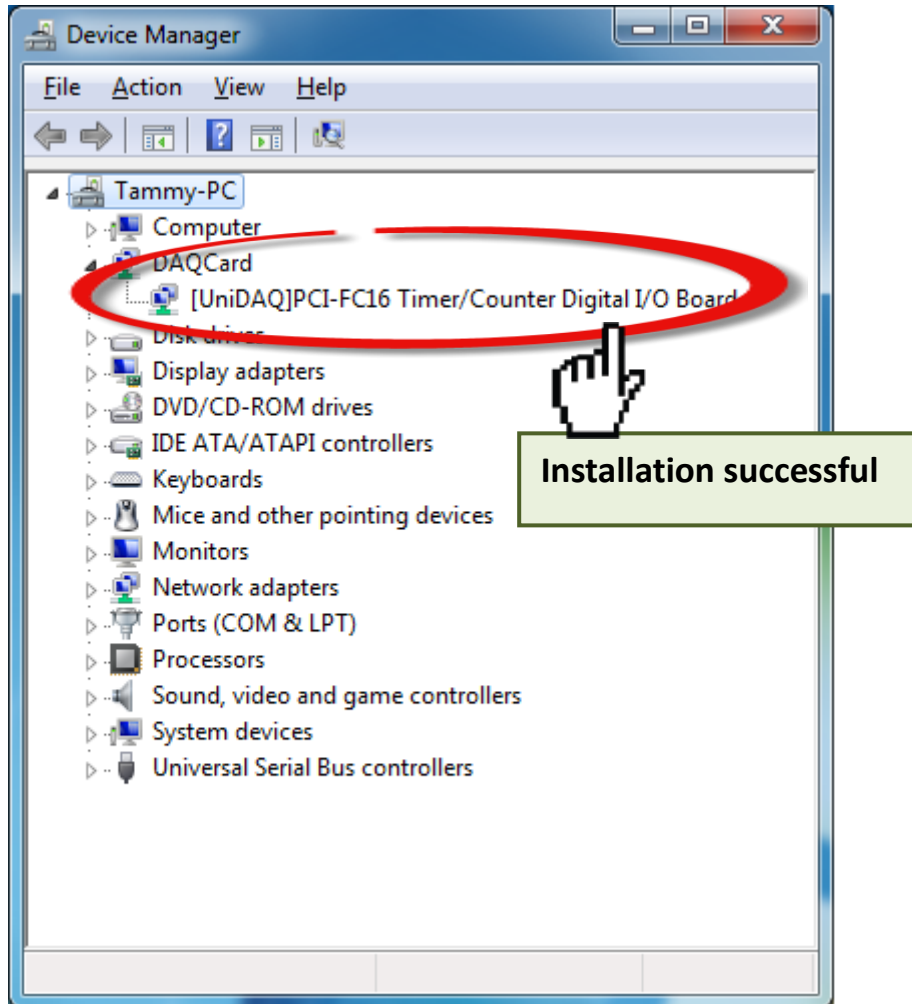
Device Manager

File Action View Help

Tammy-PC
Computer
DAQCard
[UniDAQ]PCI-FC16 Timer/Counter Digital I/O Board
Disk drives
Display adapters
DVD/CD-ROM drives
IDE ATA/ATAPI controllers
Keyboards
Mice and other pointing devices
Monitors
Network adapters
Ports (COM & LPT)
Processors
Sound, video and game controllers
System devices
Universal Serial Bus controllers

Installation successful